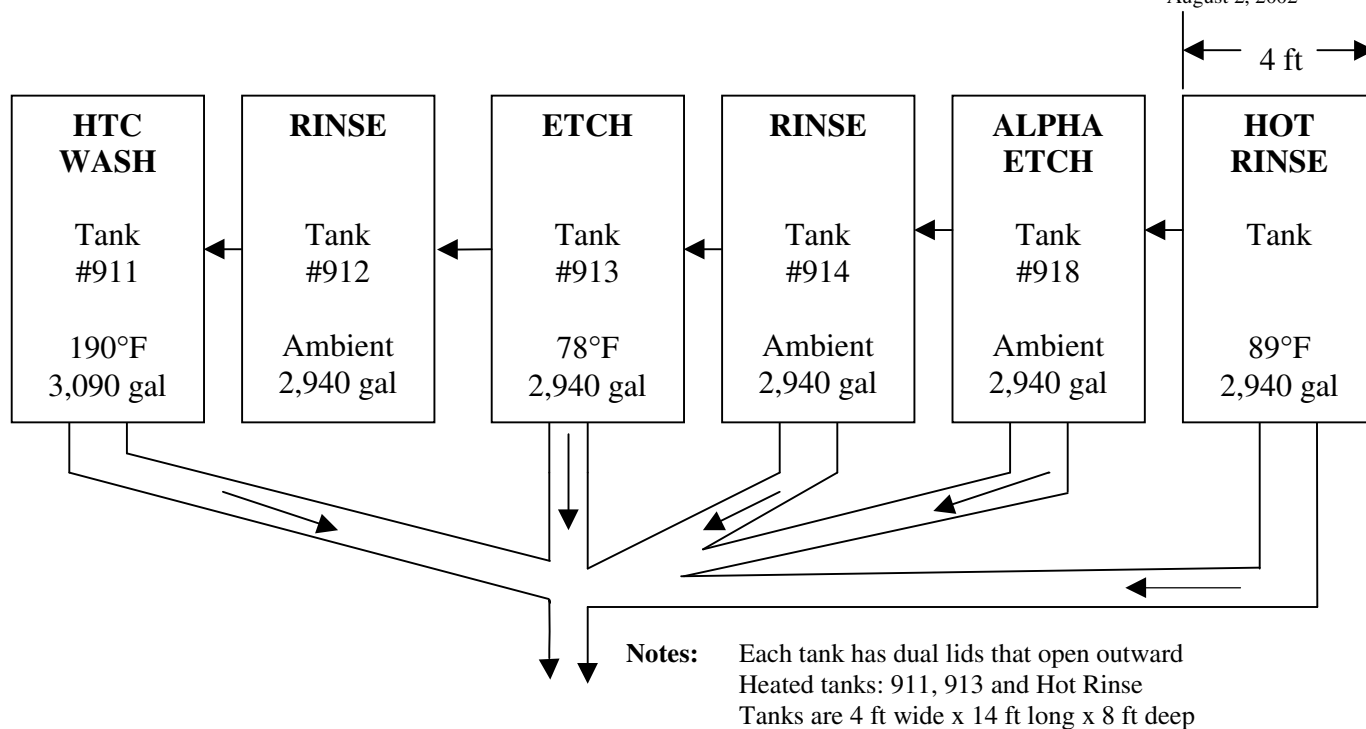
August 2, 2002

4 ft

**HTC WASH**

Tank #911

190°F
3,090 gal

**RINSE**

Tank #912

Ambient
2,940 gal

**ETCH**

Tank #913

78°F
2,940 gal

**RINSE**

Tank #914

Ambient
2,940 gal

**ALPHA ETCH**

Tank #918

Ambient
2,940 gal

**HOT RINSE**

Tank

89°F
2,940 gal

**Notes:** Each tank has dual lids that open outward
Heated tanks: 911, 913 and Hot Rinse
Tanks are 4 ft wide x 14 ft long x 8 ft deep